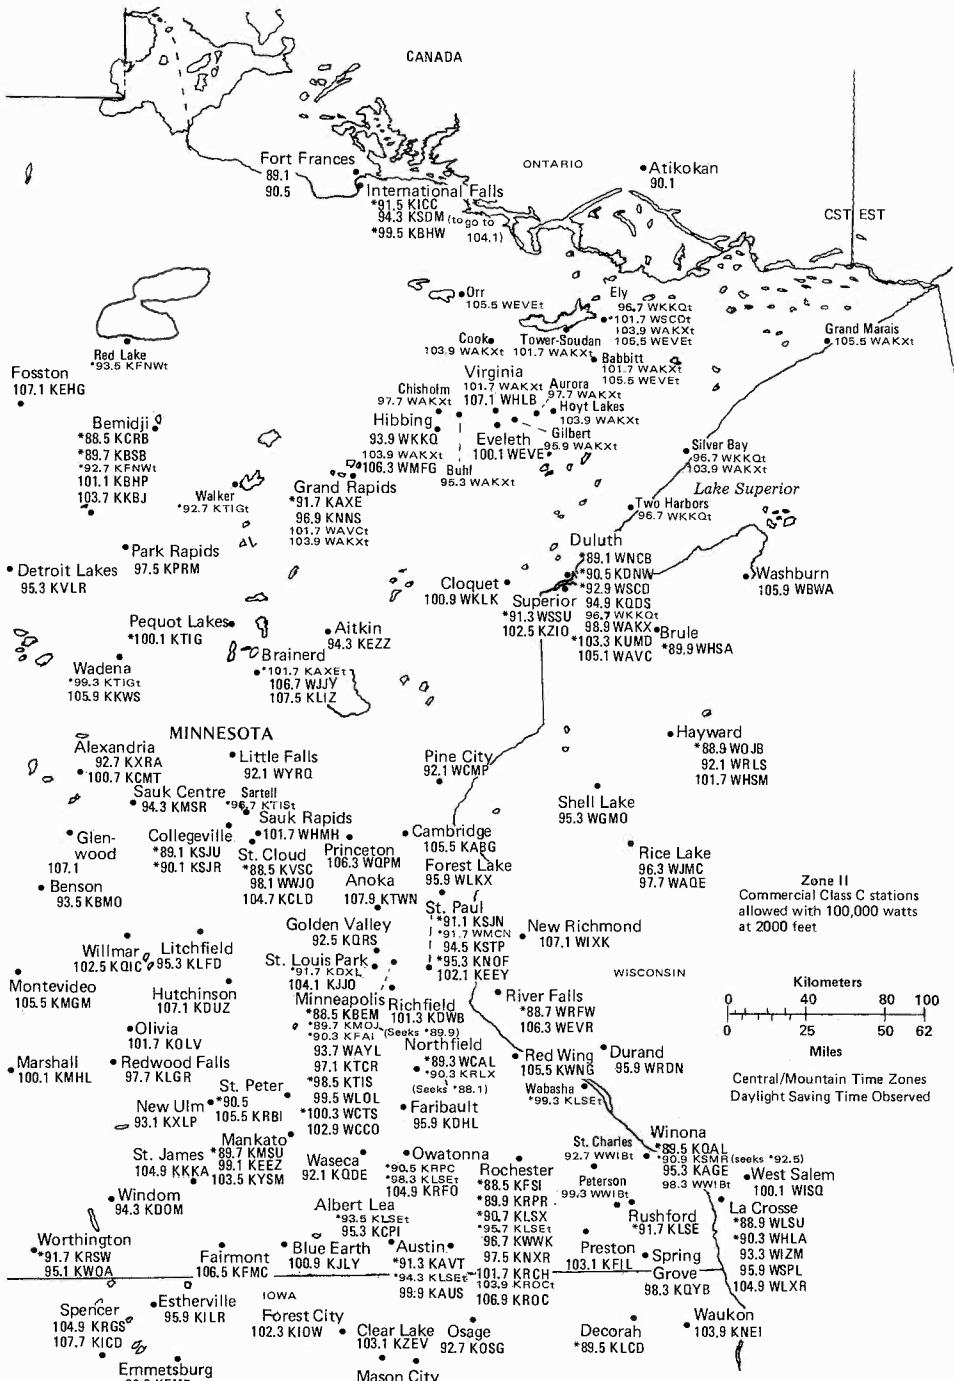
CANADA

Fort Frances
89.1
90.5

International Falls
*91.5 KICC
94.3 KSDM (to go to 104.1)
*99.5 KBHW

ONTARIO

Atikokan
90.1

CST EST

Orr
105.5 WEVEt

Ely
96.7 WKKQt
*101.7 WSCDt
103.9 WAKXt
105.5 WEVEt

Cook
103.9 WAKXt

Tower-Soudan
101.7 WAKXt

Babbitt
101.7 WAKXt
105.5 WEVEt

Grand Marais
105.5 WAKXt

Red Lake
*93.5 KFNWt

Fosston
107.1 KEHG

Virginia
101.7 WAKXt
107.1 WHLB

Chisholm
97.7 WAKXt

Aurora
97.7 WAKXt

Hoyt Lakes
103.9 WAKXt

Gilbert
95.9 WAKXt

Hibbing
93.9 WKKQ
103.9 WAKXt
*106.3 WMFG

Eveleth
100.1 WEVE

Buhl
95.3 WAKXt

Bemidji
*88.5 KCRB
*89.7 KBSB
*92.7 KFNWt
101.1 KBHP
103.7 KKBJ

Silver Bay
96.7 WKKQt
103.9 WAKXt

Lake Superior

Walker
*92.7 KTIGt

Grand Rapids
*91.7 KAXE
96.9 KNNS
101.7 WAVCt
103.9 WAKXt

Two Harbors
96.7 WKKQt

Park Rapids
97.5 KPRM

Duluth
*89.1 WNCB
*90.5 KDNW
*92.9 WSCD
94.9 KQDS
96.7 WKKQt
98.9 WAKX
*103.3 KUMD
105.1 WAVC

Detroit Lakes
95.3 KVLR

Washburn
105.9 WBWA

Cloquet
100.9 WKLK

Superior
*91.3 WSSU
102.5 KZIO

Brule
*89.9 WHSA

Pequot Lakes
*100.1 KTIG

Aitkin
94.3 KEZZ

Wadena
*99.3 KTIGt
105.9 KKWS

Brainerd
*101.7 KAXEt
106.7 WJJY
107.5 KLIZ

MINNESOTA

Hayward
*88.9 WOJB
92.1 WRLS
101.7 WHSM

Alexandria
92.7 KXRA
*100.7 KCMT

Little Falls
92.1 WYRQ

Pine City
92.1 WCMP

Sauk Centre
*94.3 KMSR

Sartell
*96.7 KTISt

Sauk Rapids
*101.7 WHMH

Shell Lake
95.3 WGMO

Glenwood
107.1

Collegeville
*89.1 KSJU
*90.1 KSJR

St. Cloud
*88.5 KVSC
98.1 WWJO
104.7 KCLD

Princeton
106.3 WQPM

Cambridge
105.5 KABG

Rice Lake
96.3 WJMC
97.7 WAQE

Benson
93.5 KBMO

Anoka
107.9 KTWN

Forest Lake
95.9 WLKX

Zone II
Commercial Class C stations allowed with 100,000 watts at 2000 feet

St. Paul
*91.1 KSJN
*91.7 WMCN
94.5 KSTP
*95.3 KNOF
102.1 KEEY

Golden Valley
92.5 KQRS

New Richmond
107.1 WIXK

Willmar
102.5 KQIC

Litchfield
95.3 KLFD

St. Louis Park
*91.7 KDXL
104.1 KJJO

WISCONSIN

Kilometers
0 40 80 100
0 25 50 62
Miles

Montevideo
105.5 KMGM

Hutchinson
107.1 KDUZ

Minneapolis
*88.5 KBEM
*89.7 KMOJ
*90.3 KFAI
93.7 WAYL
97.1 KTCR
*98.5 KTIS
99.5 WLOL
*100.3 WCTS
102.9 WCCO

Richfield
101.3 KDWB
(Seeks *89.9)

River Falls
*88.7 WRFW
106.3 WEVR

Olivia
101.7 KOLV

Northfield
*89.3 WCAL
*90.3 KRLX
(Seeks *88.1)

Red Wing
105.5 KWNG

Durand
95.9 WRDN

Marshall
100.1 KMHL

Redwood Falls
97.7 KLGR

Central/Mountain Time Zones
Daylight Saving Time Observed

St. Peter
*90.5
105.5 KRBI

Wabasha
*99.3 KLSEt

New Ulm
93.1 KXLP

Faribault
95.9 KDHL

Winona
*89.5 KQAL
*90.9 KSMR (seeks *92.5)
95.3 KAGE
98.3 WWIBt

St. Charles
92.7 WWIBt

Mankato
*89.7 KMSU
99.1 KEEZ
103.5 KYSM

St. James
104.9 KKKA

Waseca
92.1 KQDE

Owatonna
*90.5 KRPC
*98.3 KLSEt
104.9 KRFO

Rochester
*88.5 KFSI
*89.9 KRPR
*90.7 KLSX
*95.7 KLSEt
96.7 KWWK
97.5 KNXR
101.7 KRCH
103.9 KROCt
106.9 KROC

West Salem
100.1 WISQ

Peterson
99.3 WWIBt

Windom
94.3 KDOM

Albert Lea
*93.5 KLSEt
95.3 KCPI

Rushford
*91.7 KLSE

La Crosse
*88.9 WLSU
*90.3 WHLA
93.3 WIZM
95.9 WSPL
104.9 WLXR

Worthington
*91.7 KRSW
95.1 KWOA

Blue Earth
100.9 KJLY

Austin
*91.3 KAVT
*94.3 KLSEt
99.9 KAUS

Preston
103.1 KFIL

Spring Grove
98.3 KQYB

Fairmont
106.5 KFMC

IOWA

Estherville
95.9 KILR

Spencer
104.9 KRGS
107.7 KICD

Forest City
102.3 KIOW

Clear Lake
103.1 KZEV

Osage
92.7 KOSG

Decorah
*89.5 KLCD

Waukon
103.9 KNEI

Emmetsburg

Mason City